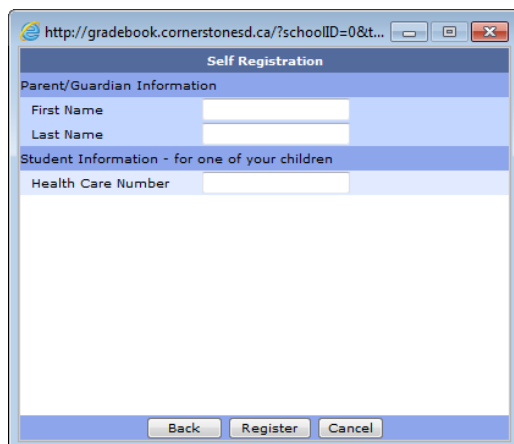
http://gradebook.cornerstonesd.ca/?schoolID=0&t...

Self Registration

Parent/Guardian Information

First Name

Last Name

Student Information - for one of your children

Health Care Number

Back Register Cancel